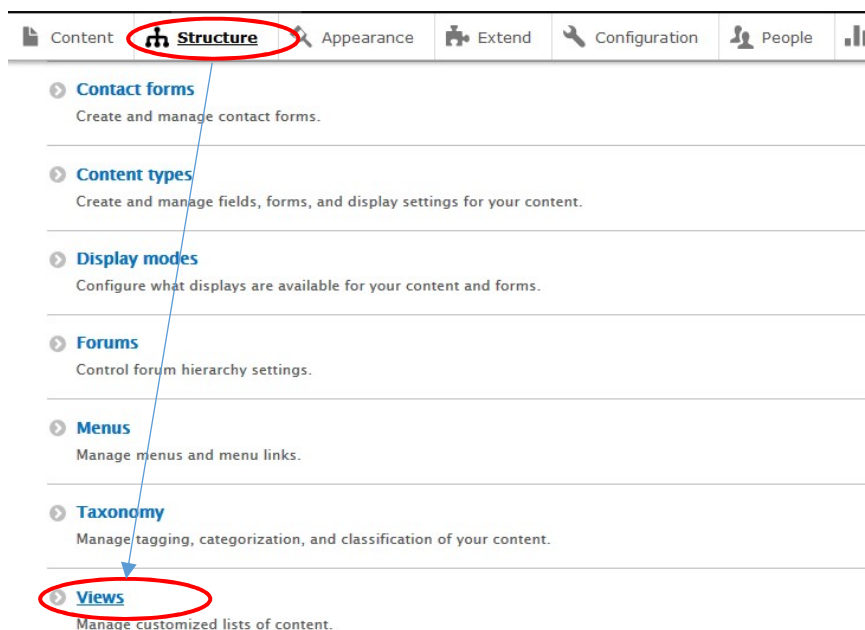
Content Structure Appearance Extend Configuration People

Contact forms
Create and manage contact forms.

Content types
Create and manage fields, forms, and display settings for your content.

Display modes
Configure what displays are available for your content and forms.

Forums
Control forum hierarchy settings.

Menus
Manage menus and menu links.

Taxonomy
Manage tagging, categorization, and classification of your content.

Views
Manage customized lists of content.